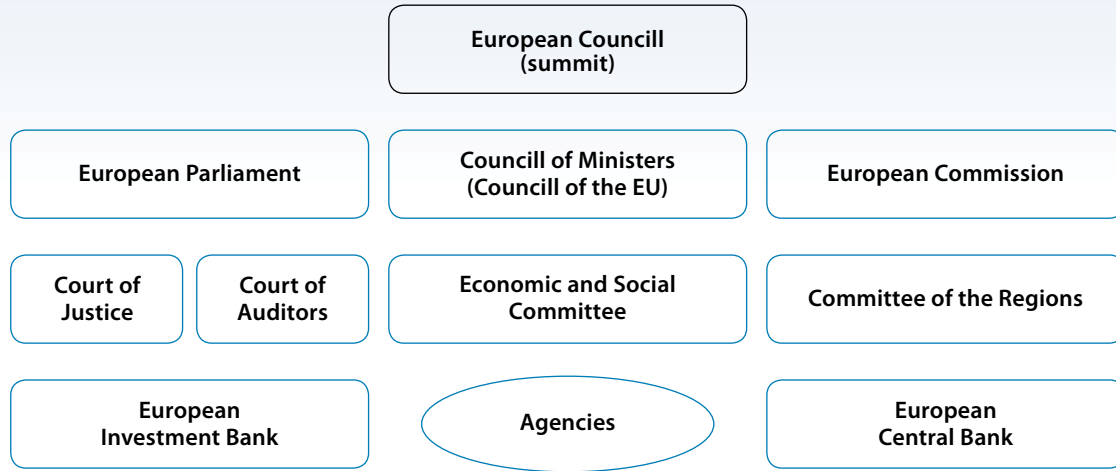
European Councill
(summit)

European Parliament

Councill of Ministers
(Councill of the EU)

European Commission

Court of Justice

Court of Auditors

Economic and Social Committee

Committee of the Regions

European Investment Bank

Agencies

European Central Bank